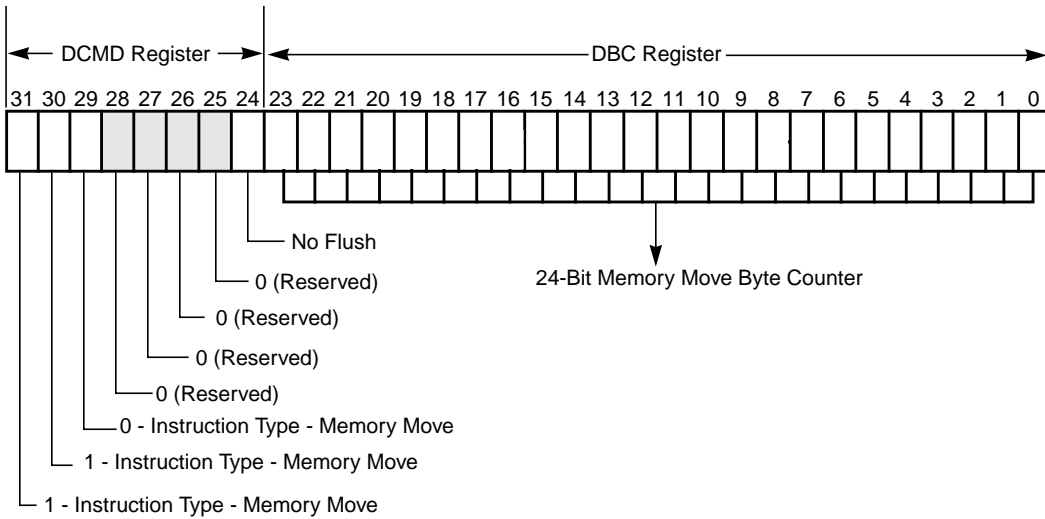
DCMD Register
DBC Register

31 30 29 28 27 26 25 24 23 22 21 20 19 18 17 16 15 14 13 12 11 10 9 8 7 6 5 4 3 2 1 0

No Flush
0 (Reserved)
24-Bit Memory Move Byte Counter
0 (Reserved)
0 (Reserved)
0 (Reserved)
0 - Instruction Type - Memory Move
1 - Instruction Type - Memory Move
1 - Instruction Type - Memory Move